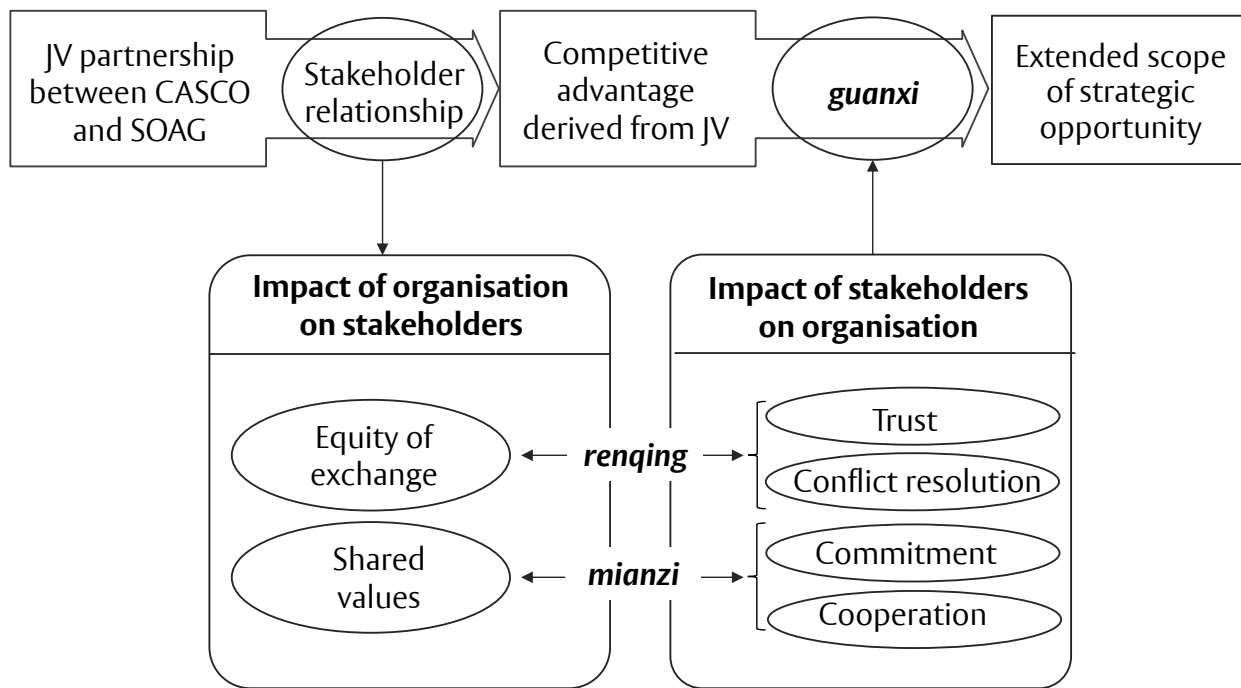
JV partnership between CASCO and SOAG

Stakeholder relationship

Competitive advantage derived from JV

guanxi

Extended scope of strategic opportunity

Impact of organisation on stakeholders

Equity of exchange

Shared values

renqing

mianzi

Impact of stakeholders on organisation

Trust

Conflict resolution

Commitment

Cooperation